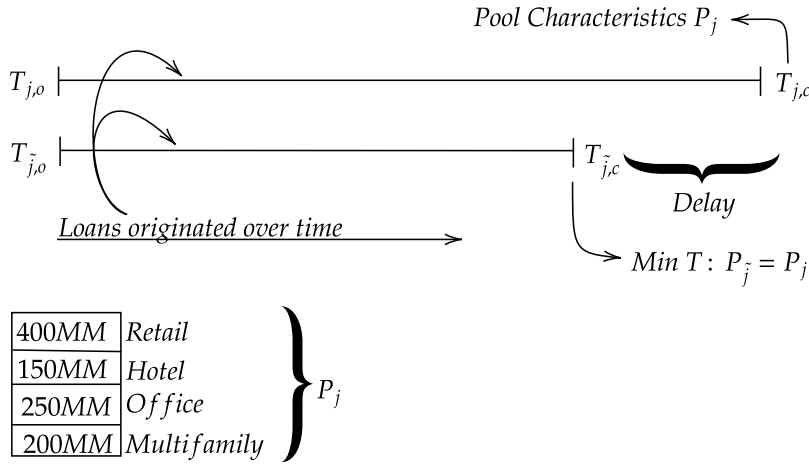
Pool Characteristics $P_j$

$T_{j,o}$ $T_{j,c}$

$T_{\tilde{j},o}$ $T_{\tilde{j},c}$

Delay

Loans originated over time

Min $T$: $P_{\tilde{j}} = P_j$

| 400MM | Retail |
|---|---|
| 150MM | Hotel |
| 250MM | Office |
| 200MM | Multifamily |

$P_j$